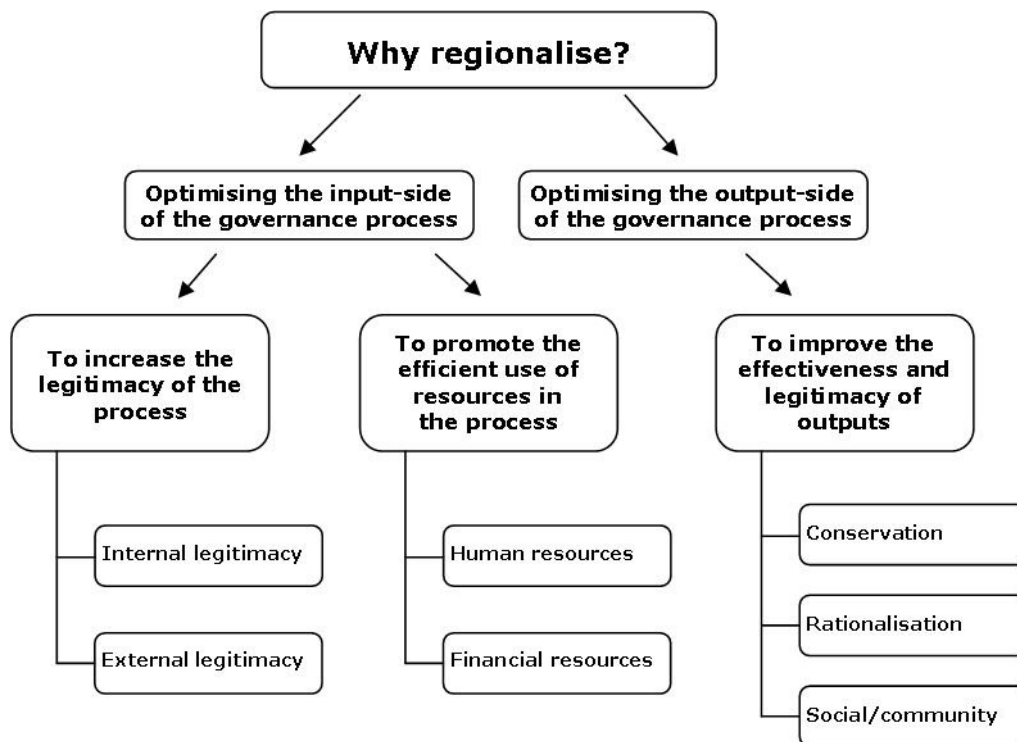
Why regionalise?

Optimising the input-side of the governance process

Optimising the output-side of the governance process

To increase the legitimacy of the process

Internal legitimacy

External legitimacy

To promote the efficient use of resources in the process

Human resources

Financial resources

To improve the effectiveness and legitimacy of outputs

Conservation

Rationalisation

Social/community